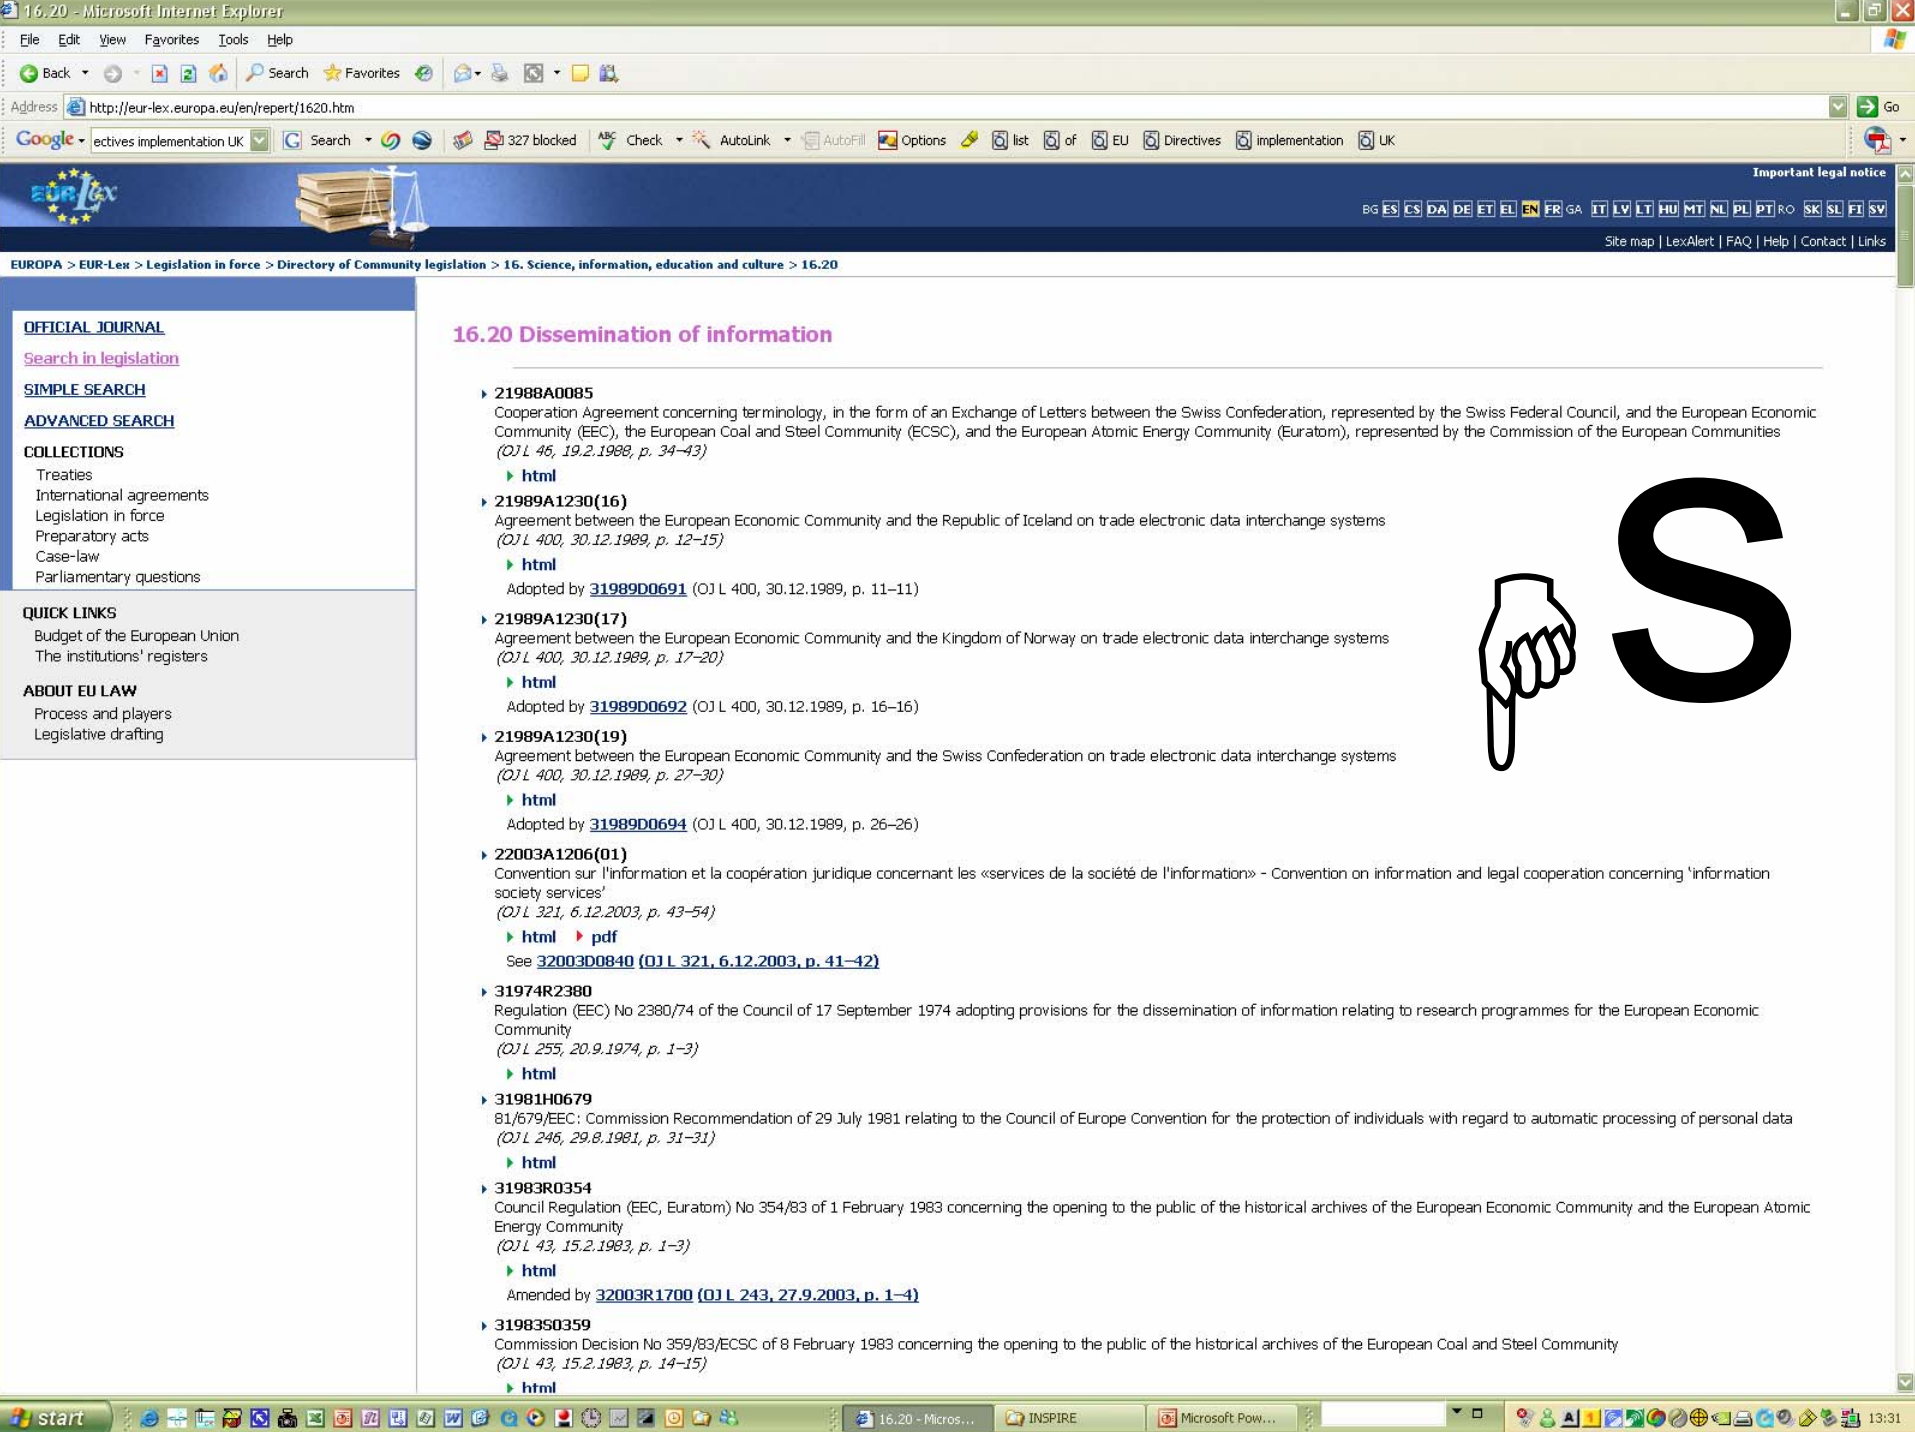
16.20 - Microsoft Internet Explorer

File Edit View Favorites Tools Help

Back Search Favorites

Address http://eur-lex.europa.eu/en/repert/1620.htm Go

Google ectives implementation UK Search 327 blocked Check AutoLink AutoFill Options list of EU Directives implementation UK

Important legal notice

BG ES CS DA DE ET EL EN FR GA IT LV LT HU MT NL PL PT RO SK SL FI SV

Site map | LexAlert | FAQ | Help | Contact | Links

EUROPA > EUR-Lex > Legislation in force > Directory of Community legislation > 16. Science, information, education and culture > 16.20

OFFICIAL JOURNAL
Search in legislation
SIMPLE SEARCH
ADVANCED SEARCH
COLLECTIONS
Treaties
International agreements
Legislation in force
Preparatory acts
Case-law
Parliamentary questions

QUICK LINKS
Budget of the European Union
The institutions' registers

ABOUT EU LAW
Process and players
Legislative drafting

16.20 Dissemination of information

21988A0085
Cooperation Agreement concerning terminology, in the form of an Exchange of Letters between the Swiss Confederation, represented by the Swiss Federal Council, and the European Economic Community (EEC), the European Coal and Steel Community (ECSC), and the European Atomic Energy Community (Euratom), represented by the Commission of the European Communities
(OJ L 46, 19.2.1988, p. 34–43)
html

21989A1230(16)
Agreement between the European Economic Community and the Republic of Iceland on trade electronic data interchange systems
(OJ L 400, 30.12.1989, p. 12–15)
html
Adopted by 31989D0691 (OJ L 400, 30.12.1989, p. 11–11)

21989A1230(17)
Agreement between the European Economic Community and the Kingdom of Norway on trade electronic data interchange systems
(OJ L 400, 30.12.1989, p. 17–20)
html
Adopted by 31989D0692 (OJ L 400, 30.12.1989, p. 16–16)

21989A1230(19)
Agreement between the European Economic Community and the Swiss Confederation on trade electronic data interchange systems
(OJ L 400, 30.12.1989, p. 27–30)
html
Adopted by 31989D0694 (OJ L 400, 30.12.1989, p. 26–26)

S

22003A1206(01)
Convention sur l'information et la coopération juridique concernant les «services de la société de l'information» - Convention on information and legal cooperation concerning 'information society services'
(OJ L 321, 6.12.2003, p. 43–54)
html pdf
See 32003D0840 (OJ L 321, 6.12.2003, p. 41–42)

31974R2380
Regulation (EEC) No 2380/74 of the Council of 17 September 1974 adopting provisions for the dissemination of information relating to research programmes for the European Economic Community
(OJ L 255, 20.9.1974, p. 1–3)
html

31981H0679
81/679/EEC: Commission Recommendation of 29 July 1981 relating to the Council of Europe Convention for the protection of individuals with regard to automatic processing of personal data
(OJ L 246, 29.8.1981, p. 31–31)
html

31983R0354
Council Regulation (EEC, Euratom) No 354/83 of 1 February 1983 concerning the opening to the public of the historical archives of the European Economic Community and the European Atomic Energy Community
(OJ L 43, 15.2.1983, p. 1–3)
html
Amended by 32003R1700 (OJ L 243, 27.9.2003, p. 1–4)

31983S0359
Commission Decision No 359/83/ECSC of 8 February 1983 concerning the opening to the public of the historical archives of the European Coal and Steel Community
(OJ L 43, 15.2.1983, p. 14–15)
html

start 16.20 - Micros... INSPIRE Microsoft Pow... 13:31